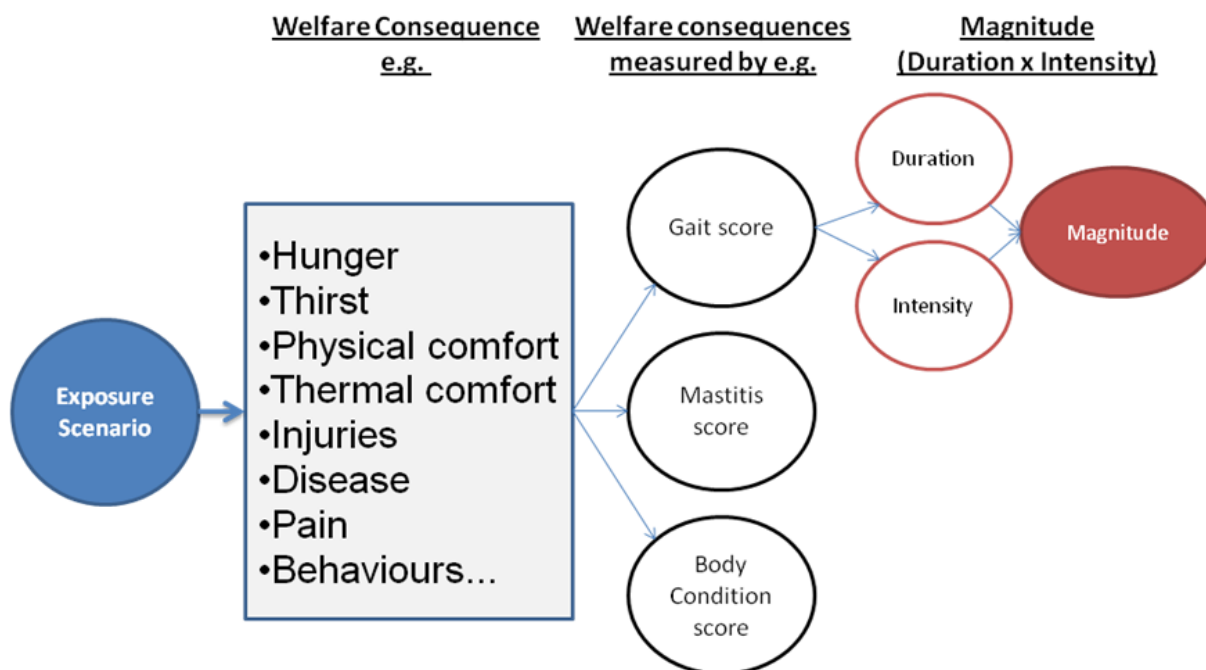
Welfare Consequence e.g.

Welfare consequences measured by e.g.

Magnitude (Duration x Intensity)

Exposure Scenario

•Hunger
•Thirst
•Physical comfort
•Thermal comfort
•Injuries
•Disease
•Pain
•Behaviours...

Gait score

Mastitis score

Body Condition score

Duration

Intensity

Magnitude